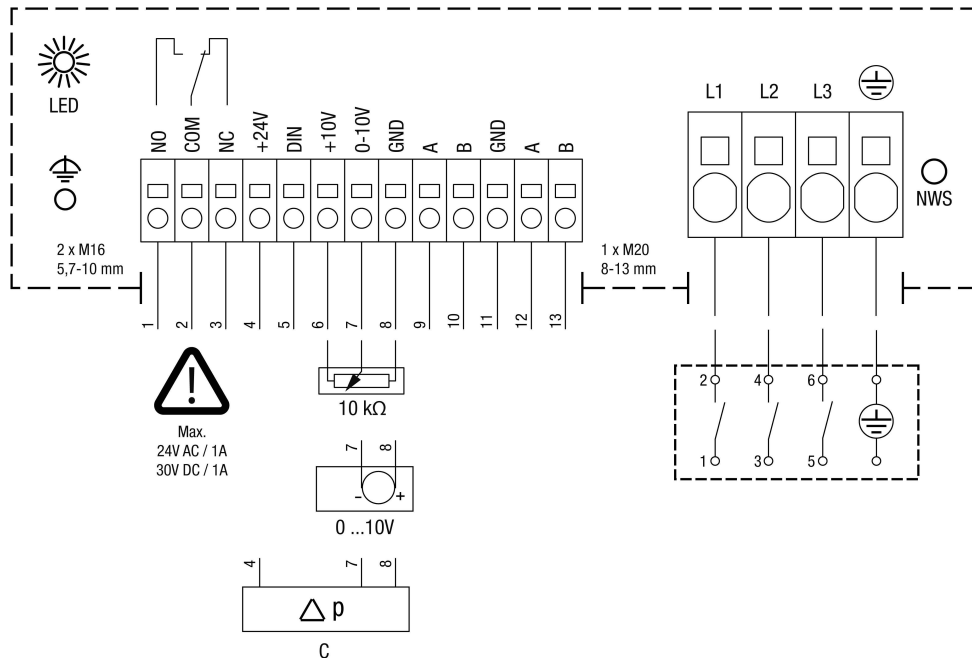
LED

NO COM NC +24V DIN +10V 0-10V GND A B GND A B

L1 L2 L3

NWS

2 x M16
5,7-10 mm

1 x M20
8-13 mm

1 2 3 4 5 6 7 8 9 10 11 12 13

Max.
24V AC / 1A
30V DC / 1A

10 kΩ

7 8

- +

0 ...10V

4 7 8

$\triangle$ p

C

2 4 6

1 3 5